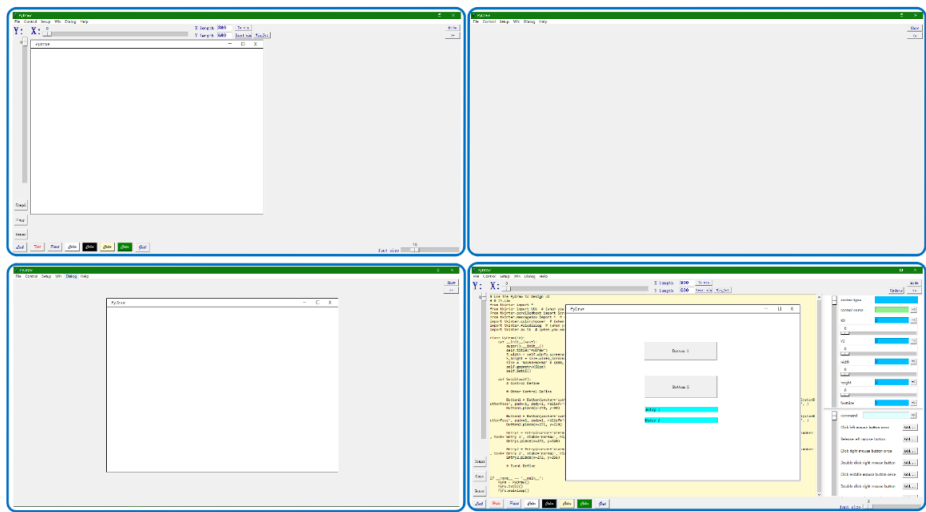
PyDraw
File Control Setup Win Dialog Help
Y: X: 0
X length 300
Y length 600
Write
Font size
PyDraw
Cancel
Frame
Reset
Undo
Run

PyDraw
File Control Setup Win Dialog Help
Write

PyDraw
File Control Setup Win Dialog Help
PyDraw
Write

PyDraw
File Control Setup Win Dialog Help
Y: X: 0
X length 300
Y length 600
Write
PyDraw
Button 1
Button 2
Entry 1
Entry 2
context type
context name
x
y
width
height
bordercolor
command
Click left mouse button once
Release left mouse button
Click right mouse button once
Double click right mouse button
Click middle mouse button once
Double click right mouse button
Font size
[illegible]